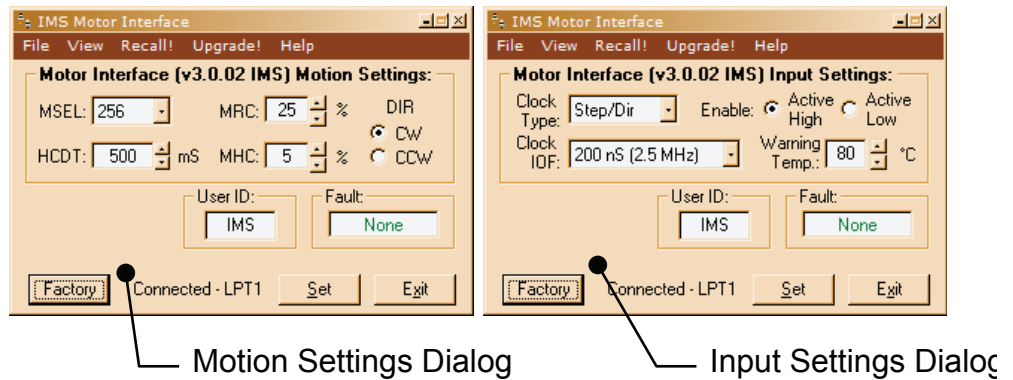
IMS Motor Interface
File View Recall! Upgrade! Help
Motor Interface (v3.0.02 IMS) Motion Settings:
MSEL: 256
MRC: 25 %
DIR
CW
CCW
HCDT: 500 mS
MHC: 5 %
User ID:
IMS
Fault:
None
Factory
Connected - LPT1
Set
Exit

IMS Motor Interface
File View Recall! Upgrade! Help
Motor Interface (v3.0.02 IMS) Input Settings:
Clock Type: Step/Dir
Enable: Active High Active Low
Clock IOF: 200 nS (2.5 MHz)
Warning Temp.: 80 °C
User ID:
IMS
Fault:
None
Factory
Connected - LPT1
Set
Exit

Motion Settings Dialog
Input Settings Dialog